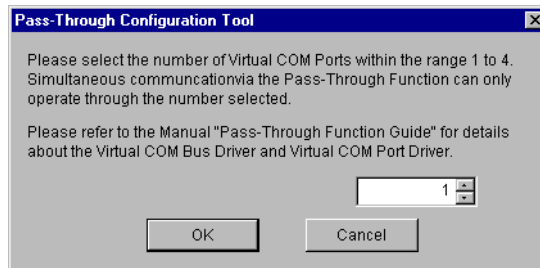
Pass-Through Configuration Tool

Please select the number of Virtual COM Ports within the range 1 to 4. Simultaneous communcationvia the Pass-Through Function can only operate through the number selected.

Please refer to the Manual "Pass-Through Function Guide" for details about the Virtual COM Bus Driver and Virtual COM Port Driver.

1

OK

Cancel